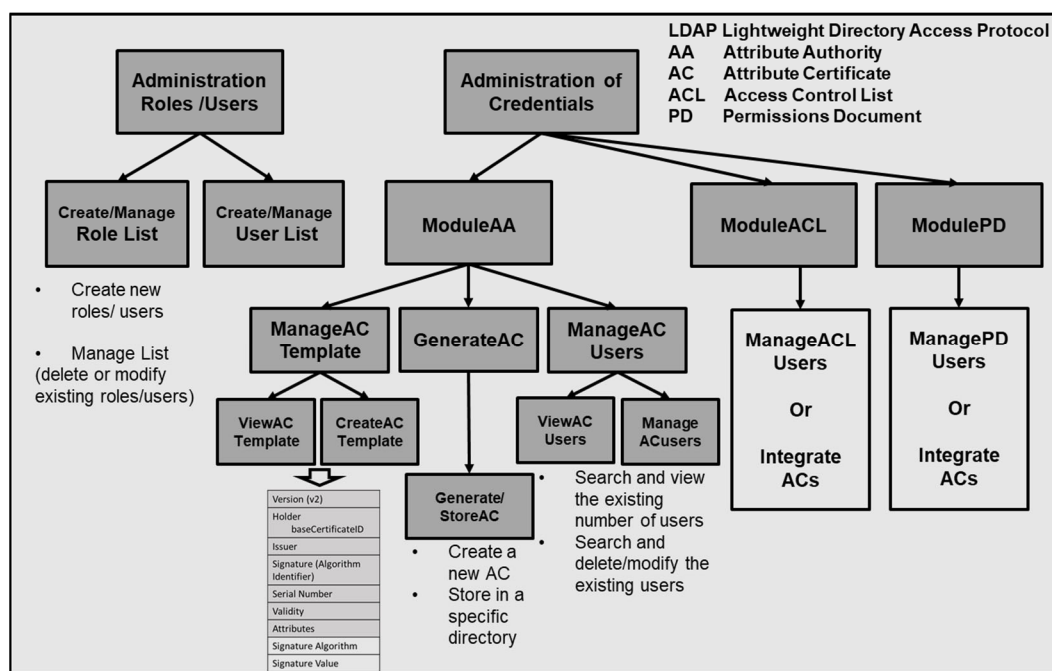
LDAP Lightweight Directory Access Protocol
AA Attribute Authority
AC Attribute Certificate
ACL Access Control List
PD Permissions Document

Administration Roles /Users

Administration of Credentials

Create/Manage Role List

Create/Manage User List

ModuleAA

ModuleACL

ModulePD

• Create new roles/ users

• Manage List (delete or modify existing roles/users)

ManageAC Template

GenerateAC

ManageAC Users

ManageACL Users

Or

Integrate ACs

ManagePD Users

Or

Integrate ACs

ViewAC Template

CreateAC Template

ViewAC Users

Manage ACusers

Version (v2)
Holder baseCertificateID
Issuer
Signature (Algorithm Identifier)
Serial Number
Validity
Attributes
Signature Algorithm
Signature Value

Generate/ StoreAC

• Create a new AC
• Store in a specific directory

• Search and view the existing number of users
• Search and delete/modify the existing users